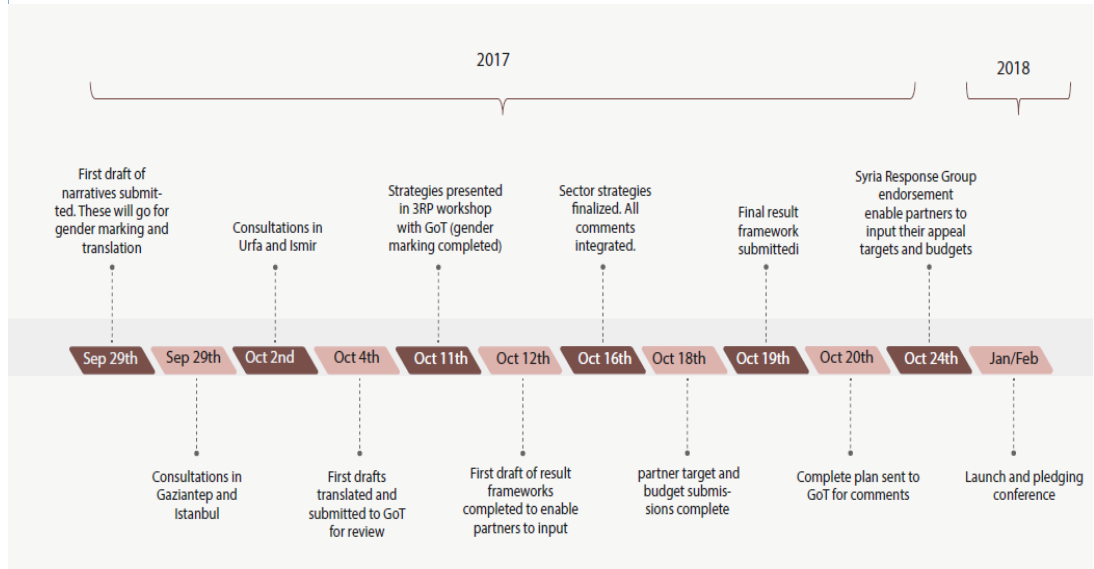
2017

2018

First draft of narratives submitted. These will go for gender marking and translation

Consultations in Urfa and Ismir

Strategies presented in 3RP workshop with GoT (gender marking completed)

Sector strategies finalized. All comments integrated.

Final result framework submittedi

Syria Response Group endorsement enable partners to input their appeal targets and budgets

Sep 29th

Sep 29th

Oct 2nd

Oct 4th

Oct 11th

Oct 12th

Oct 16th

Oct 18th

Oct 19th

Oct 20th

Oct 24th

Jan/Feb

Consultations in Gaziantep and Istanbul

First drafts translated and submitted to GoT for review

First draft of result frameworks completed to enable partners to input

partner target and budget submissions complete

Complete plan sent to GoT for comments

Launch and pledging conference